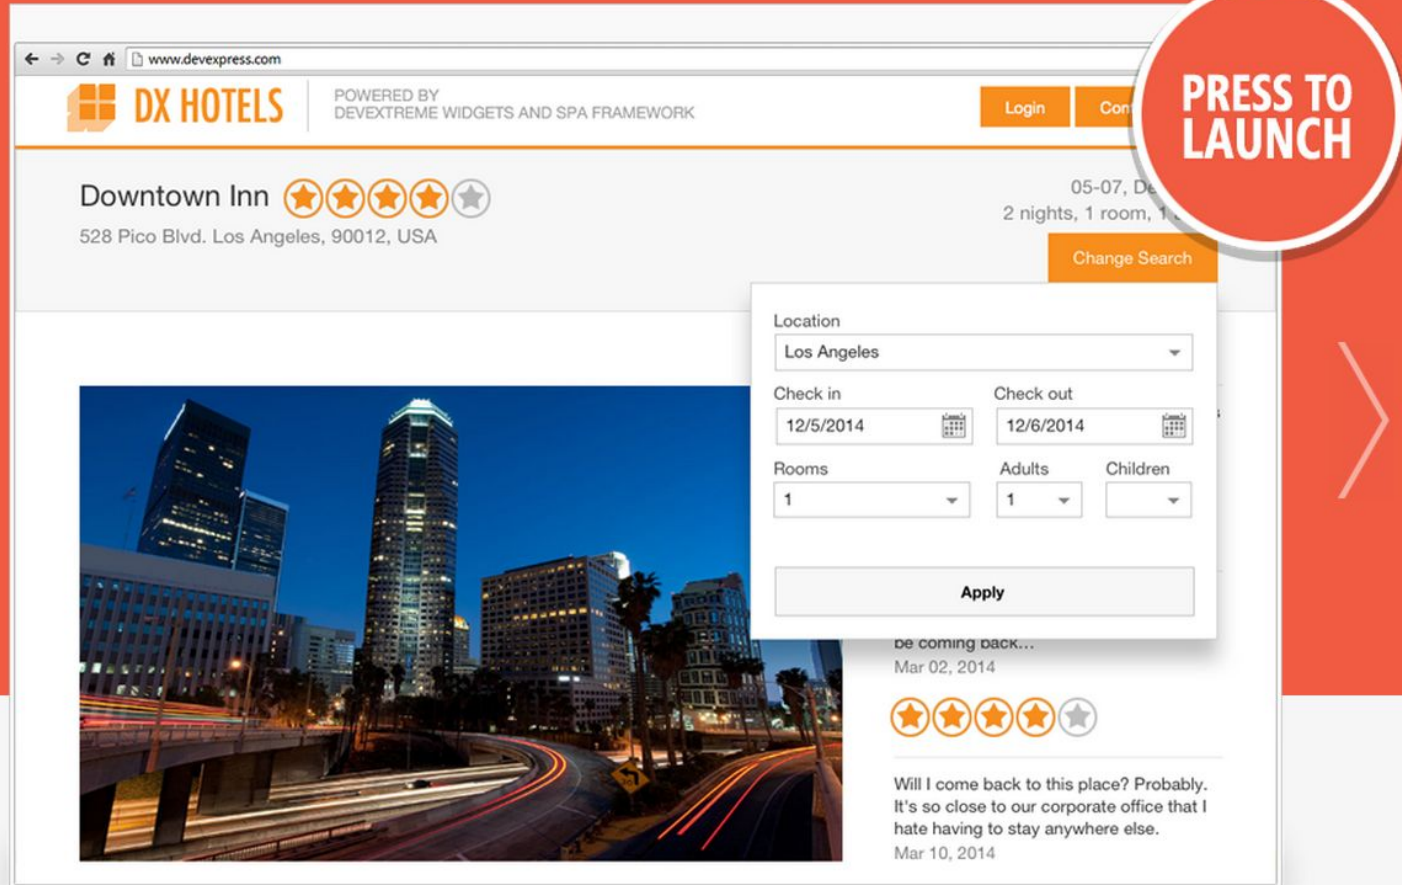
www.devexpress.com

DX HOTELS

POWERED BY
DEVEXTREME WIDGETS AND SPA FRAMEWORK

Login
Con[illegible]

PRESS TO LAUNCH

Downtown Inn

528 Pico Blvd. Los Angeles, 90012, USA

05-07, De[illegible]
2 nights, 1 room, 1 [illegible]

Change Search

Location
Los Angeles

Check in
12/5/2014

Check out
12/6/2014

Rooms
1

Adults
1

Children

Apply

be coming back...
Mar 02, 2014

Will I come back to this place? Probably. It's so close to our corporate office that I hate having to stay anywhere else.
Mar 10, 2014